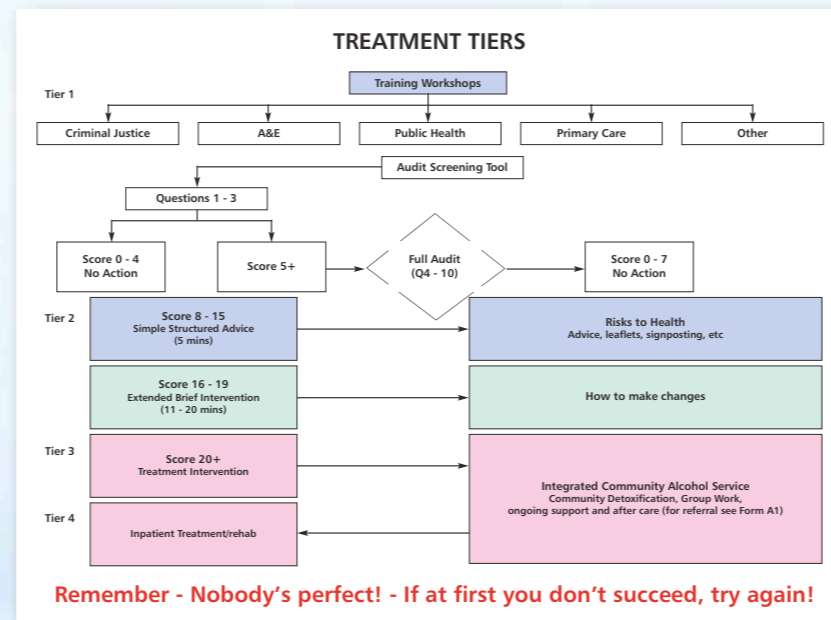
TREATMENT TIERS

Tier 1

Training Workshops

Criminal Justice

A&E

Public Health

Primary Care

Other

Audit Screening Tool

Questions 1 - 3

Score 0 - 4
No Action

Score 5+

Full Audit
(Q4 - 10)

Score 0 - 7
No Action

Tier 2

Score 8 - 15
Simple Structured Advice
(5 mins)

Risks to Health
Advice, leaflets, signposting, etc

Score 16 - 19
Extended Brief Intervention
(11 - 20 mins)

How to make changes

Tier 3

Score 20+
Treatment Intervention

Integrated Community Alcohol Service
Community Detoxification, Group Work, ongoing support and after care (for referral see Form A1)

Tier 4

Inpatient Treatment/rehab

Remember - Nobody's perfect! - If at first you don't succeed, try again!